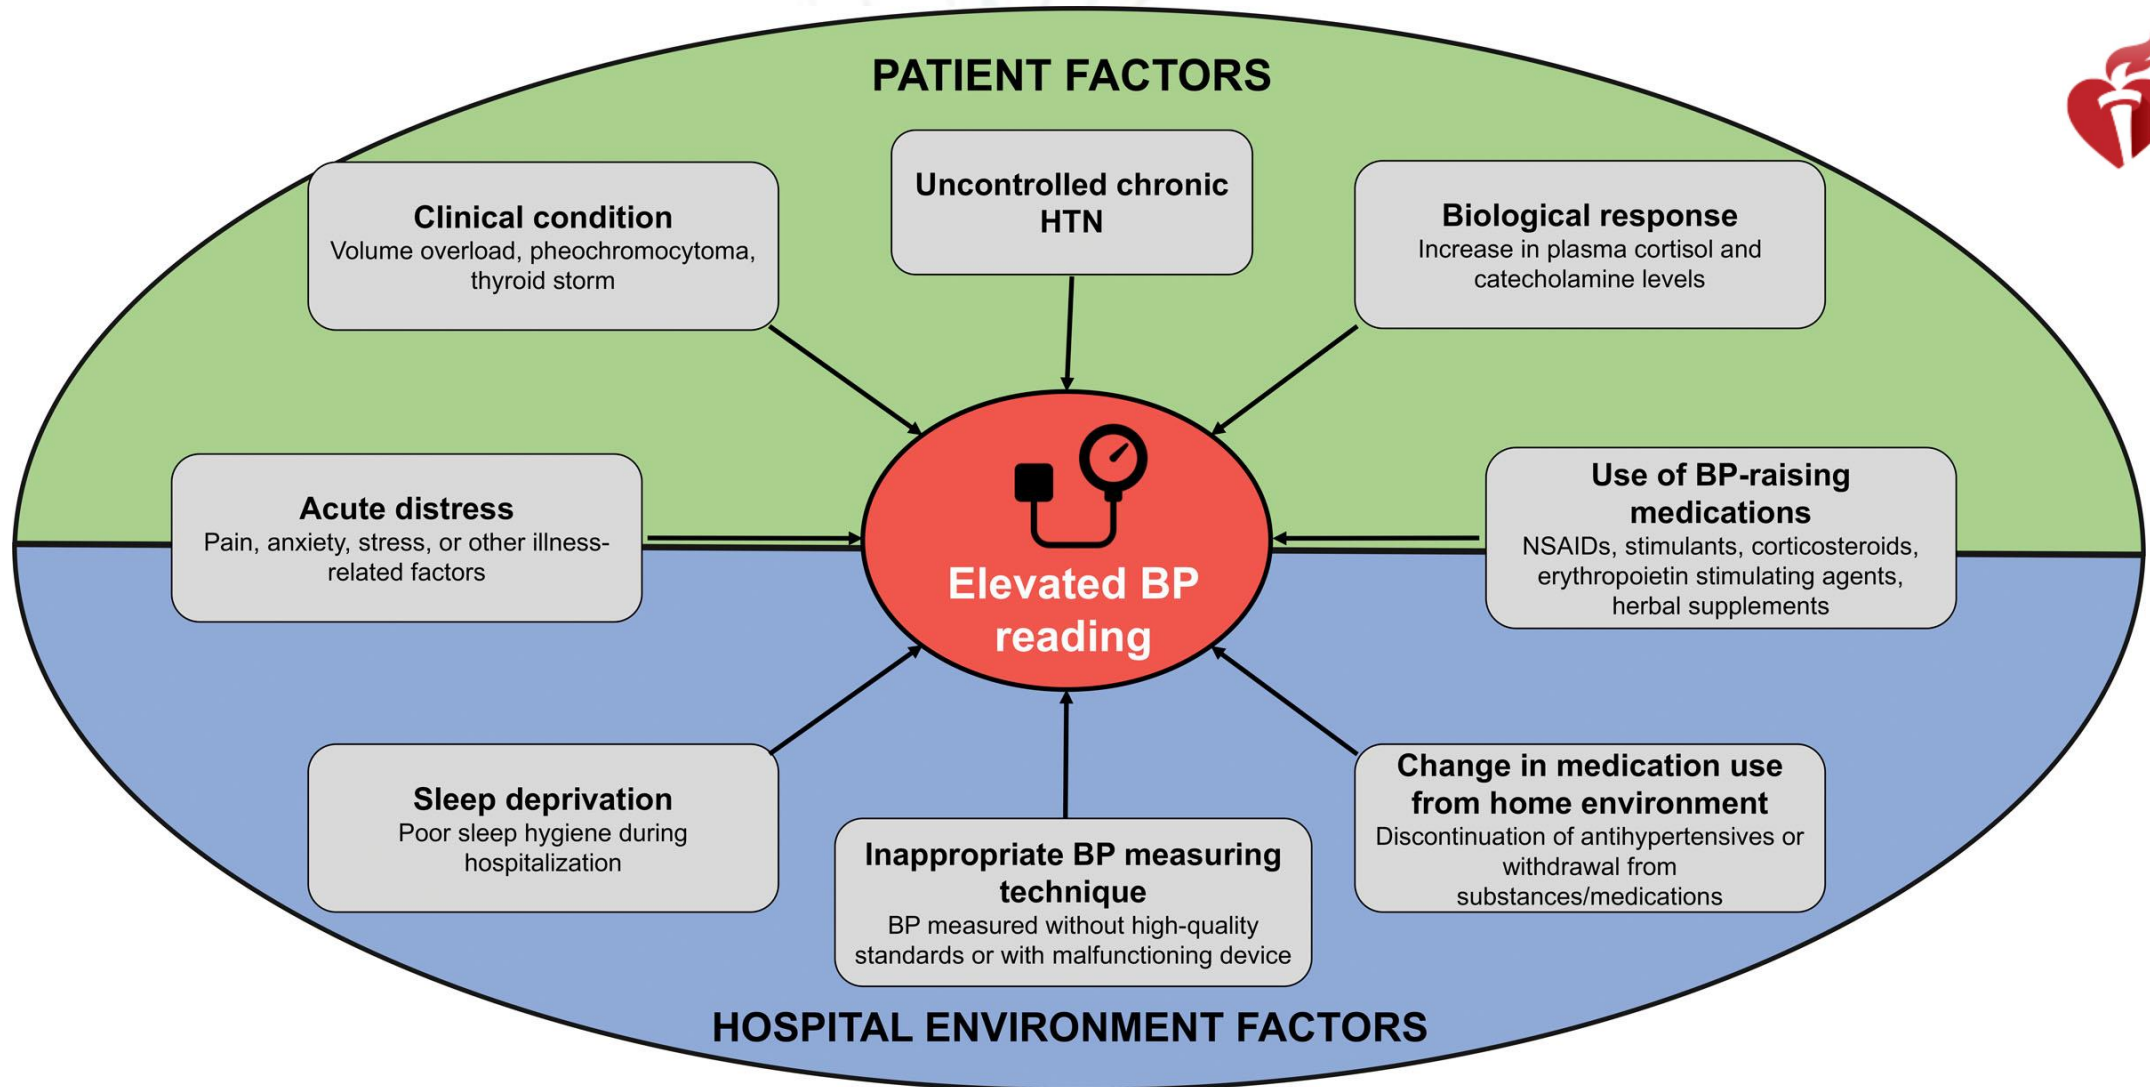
PATIENT FACTORS

Clinical condition
Volume overload, pheochromocytoma, thyroid storm

Uncontrolled chronic HTN

Biological response
Increase in plasma cortisol and catecholamine levels

Acute distress
Pain, anxiety, stress, or other illness-related factors

Elevated BP reading

Use of BP-raising medications
NSAIDs, stimulants, corticosteroids, erythropoietin stimulating agents, herbal supplements

Sleep deprivation
Poor sleep hygiene during hospitalization

Inappropriate BP measuring technique
BP measured without high-quality standards or with malfunctioning device

Change in medication use from home environment
Discontinuation of antihypertensives or withdrawal from substances/medications

HOSPITAL ENVIRONMENT FACTORS